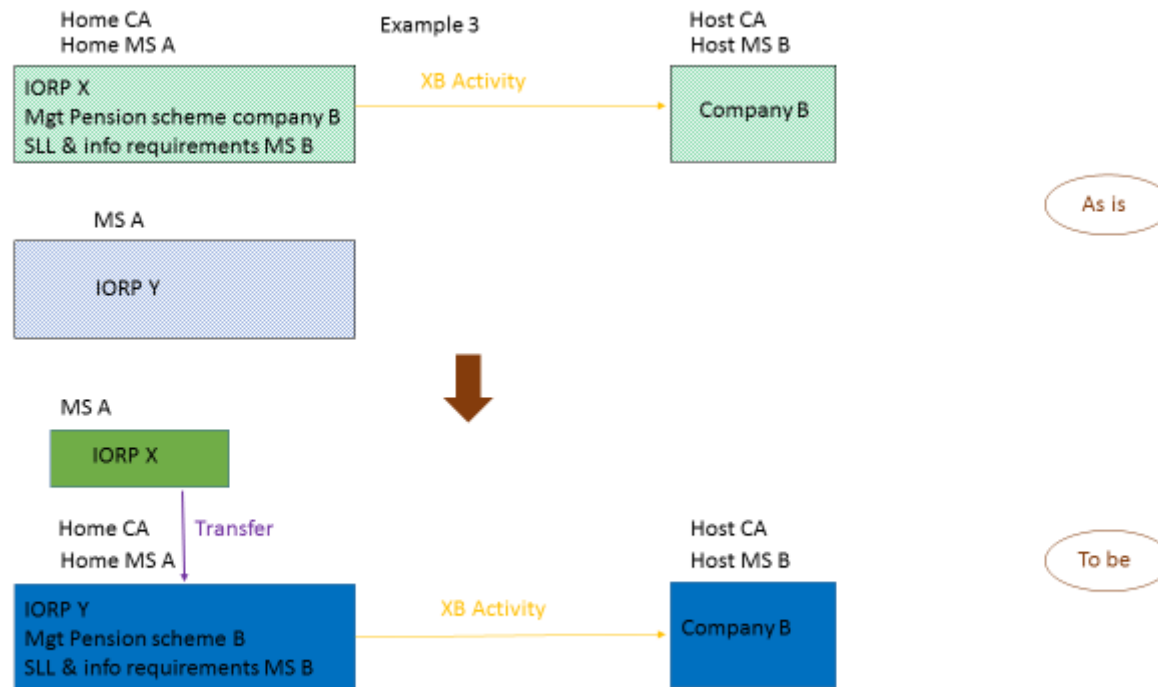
Home CA
Home MS A

Example 3

Host CA
Host MS B

IORP X
Mgt Pension scheme company B
SLL & info requirements MS B

XB Activity

Company B

As is

MS A

IORP Y

MS A

IORP X

Transfer

Home CA
Home MS A

Host CA
Host MS B

To be

IORP Y
Mgt Pension scheme B
SLL & info requirements MS B

XB Activity

Company B